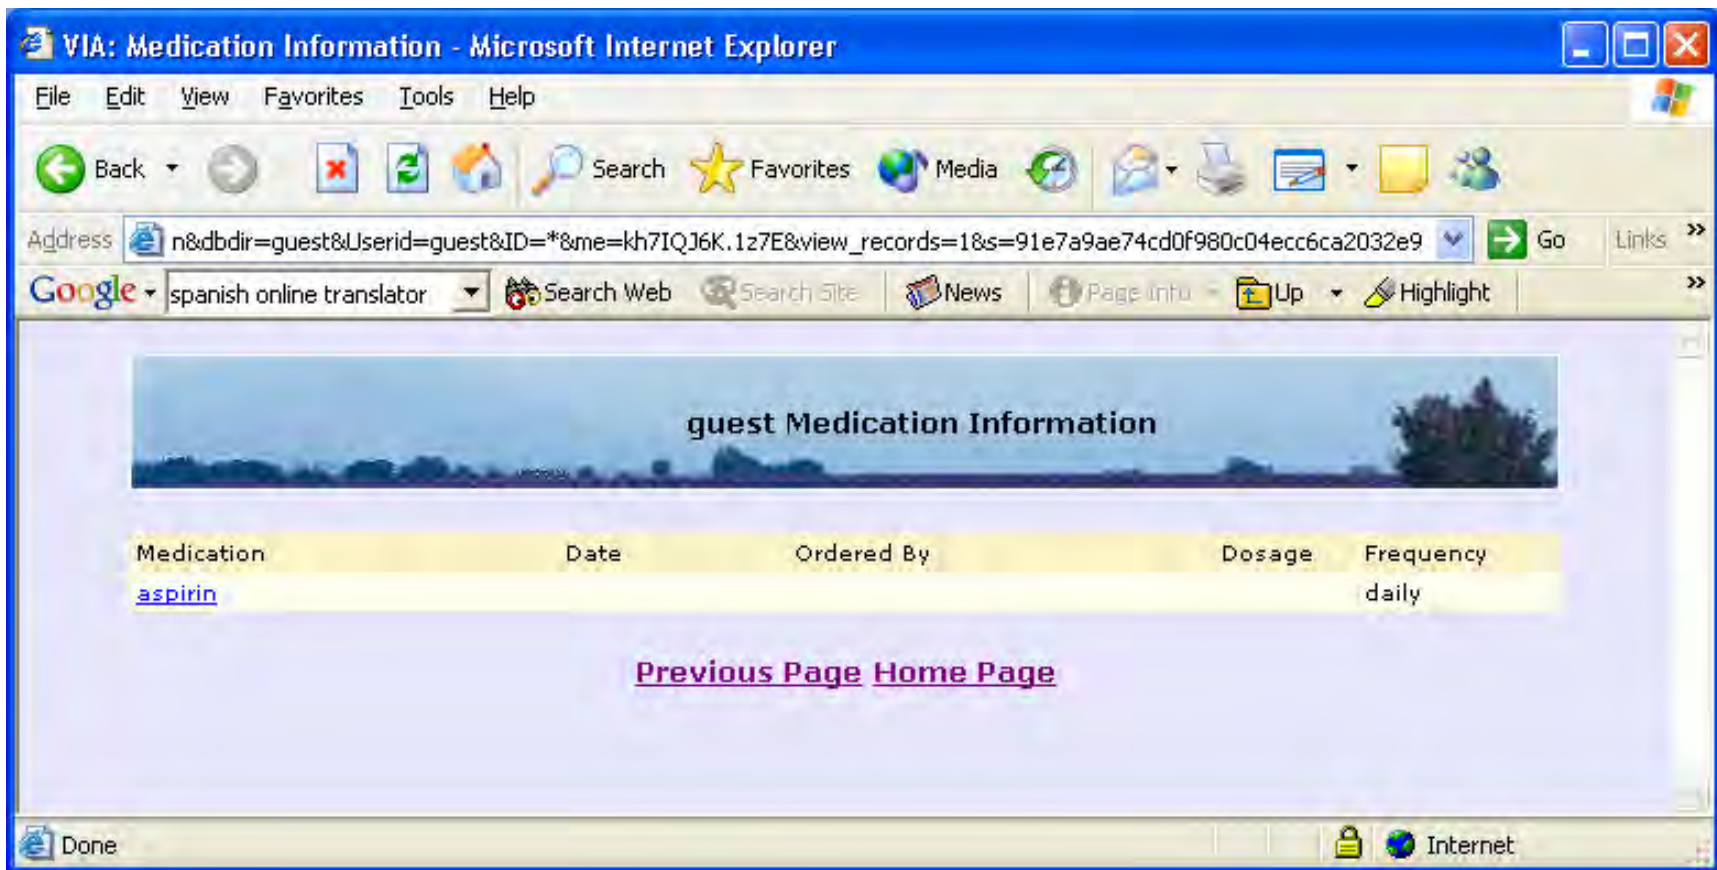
VIA: Medication Information - Microsoft Internet Explorer

File Edit View Favorites Tools Help

Back Search Favorites Media

Address n&dbdir=guest&Userid=guest&ID=*&me=kh7IQJ6K.1z7E&view_records=1&s=91e7a9ae74cd0f980c04ecc6ca2032e9 Go Links »

Google spanish online translator Search Web Search Site News Page Info Up Highlight »

guest Medication Information

| Medication | Date | Ordered By | Dosage | Frequency |
|---|---|---|---|---|
| aspirin | | | | daily |

Previous Page Home Page

Done Internet